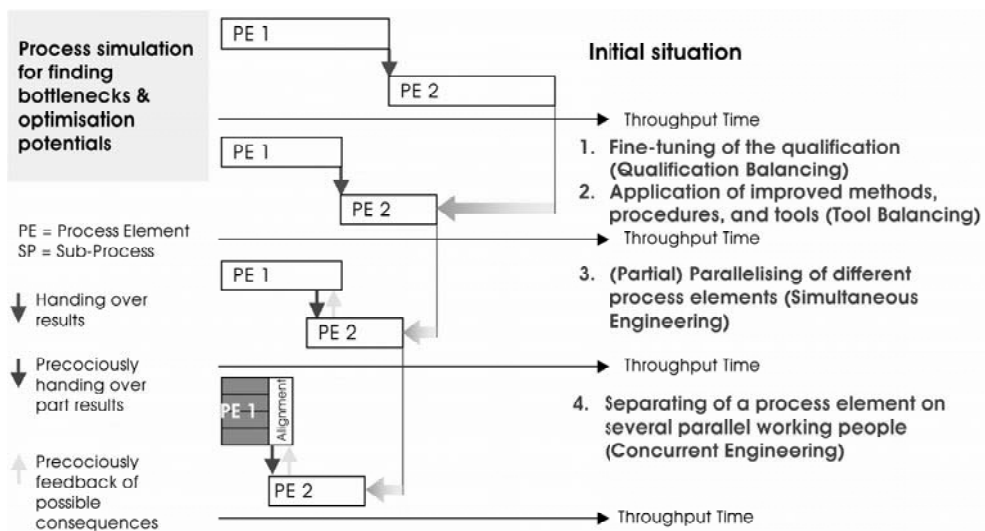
Process simulation for finding bottlenecks & optimisation potentials

PE = Process Element
SP = Sub-Process

Handing over results

Precociously handing over part results

Precociously feedback of possible consequences

PE 1

PE 2

Initial situation

Throughput Time

PE 1

PE 2

1. Fine-tuning of the qualification (Qualification Balancing)

2. Application of improved methods, procedures, and tools (Tool Balancing)

Throughput Time

PE 1

PE 2

3. (Partial) Parallelising of different process elements (Simultaneous Engineering)

Throughput Time

PE 1

Alignment

PE 2

4. Separating of a process element on several parallel working people (Concurrent Engineering)

Throughput Time